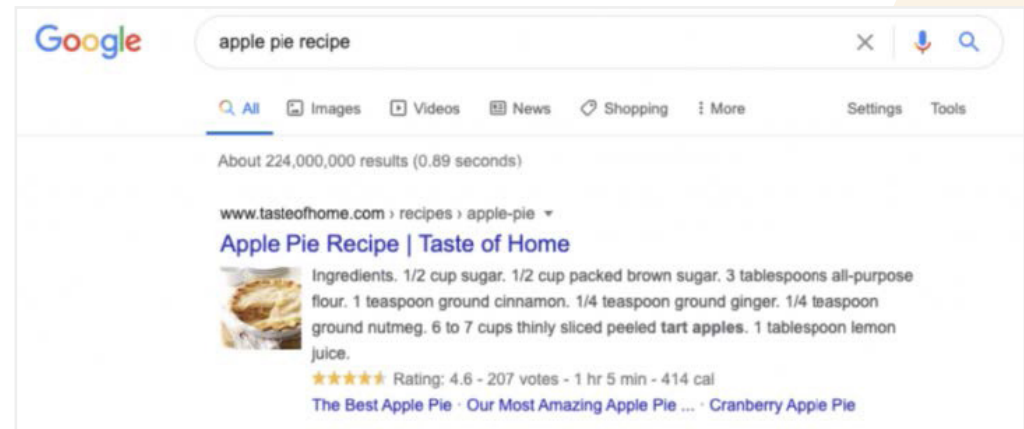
Google

apple pie recipe

All Images Videos News Shopping More Settings Tools

About 224,000,000 results (0.89 seconds)

www.tasteofhome.com › recipes › apple-pie

Apple Pie Recipe | Taste of Home

Ingredients. 1/2 cup sugar. 1/2 cup packed brown sugar. 3 tablespoons all-purpose flour. 1 teaspoon ground cinnamon. 1/4 teaspoon ground ginger. 1/4 teaspoon ground nutmeg. 6 to 7 cups thinly sliced peeled tart apples. 1 tablespoon lemon juice.

★★★★★ Rating: 4.6 - 207 votes - 1 hr 5 min - 414 cal

The Best Apple Pie · Our Most Amazing Apple Pie ... · Cranberry Apple Pie